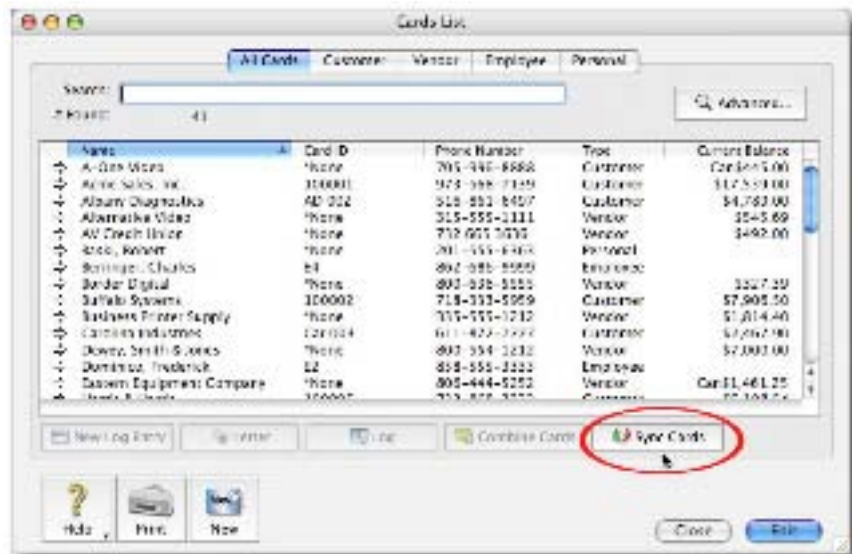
Cards List

All Cards | Customer | Vendor | Employee | Personal

Search:
# Found: 41

Advanced...

| Name | Card ID | Phone Number | Type | Current Balance |
|---|---|---|---|---|
| A-Gee Vision | *None | 705-555-8888 | Customer | Cad$65.00 |
| Acme Sales, Inc. | 100001 | 973-555-7329 | Customer | $17,539.00 |
| Albany Diagnostics | AD-022 | 518-555-8457 | Customer | $4,782.00 |
| Alternative Video | *None | 315-555-1111 | Vendor | $545.69 |
| AV Credit Union | *None | 712-555-1630 | Vendor | $492.00 |
| Bass, Robert | *None | 201-555-6363 | Personal | |
| Bellinger, Charles | E4 | 802-555-5555 | Employee | |
| Border Digital | *None | 802-555-5555 | Vendor | $327.39 |
| Buffalo Systems | 100002 | 718-555-5959 | Customer | $7,905.50 |
| Business Printer Supply | *None | 315-555-1212 | Vendor | $1,014.40 |
| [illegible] Industries | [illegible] | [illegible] | Customer | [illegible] |
| Dewey, Smith & Jones | *None | 802-554-1212 | Vendor | $7,000.00 |
| Dominica, Frederick | E2 | 858-555-3333 | Employee | |
| Eastern Equipment Company | *None | 800-444-5252 | Vendor | Cad$1,461.25 |

New Log Entry | Letter | Log | Combine Cards | Sync Cards

Hide | Print | New

Close | Edit